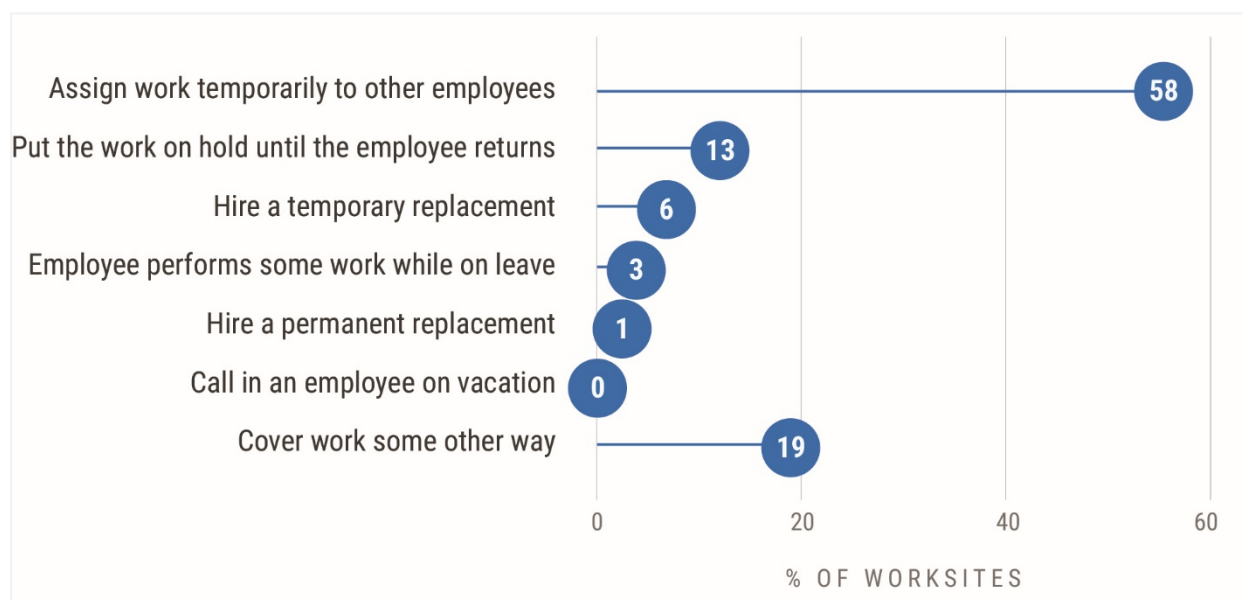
Assign work temporarily to other employees 58
Put the work on hold until the employee returns 13
Hire a temporary replacement 6
Employee performs some work while on leave 3
Hire a permanent replacement 1
Call in an employee on vacation 0
Cover work some other way 19

0 20 40 60

% OF WORKSITES